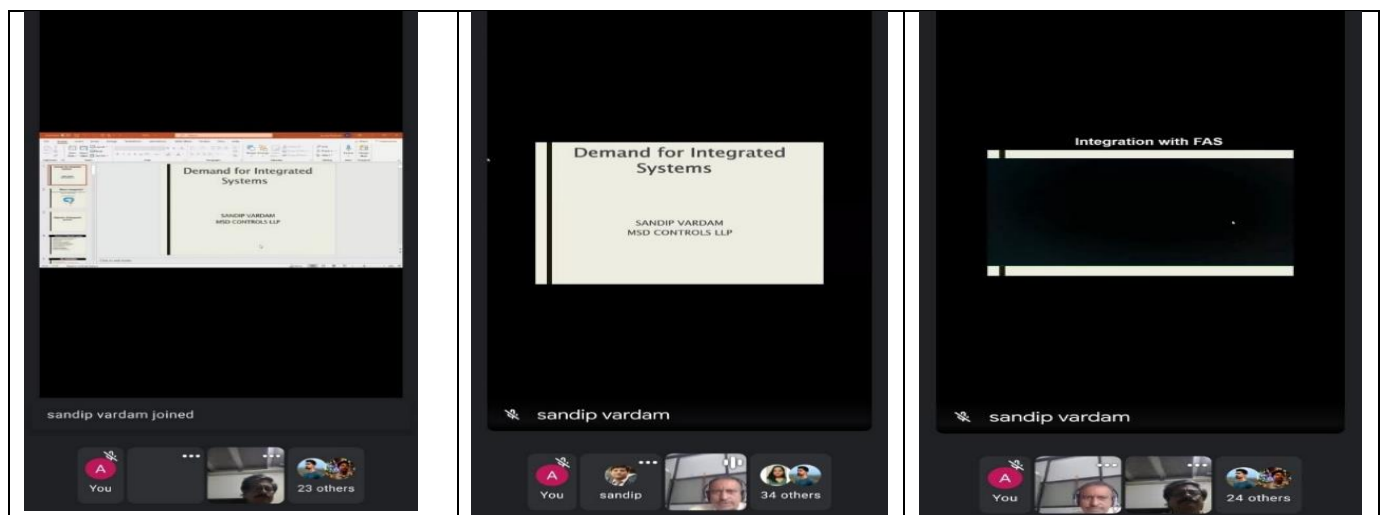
Demand for Integrated Systems

SANDIP VARDAM
MSD CONTROLS LLP

sandip vardam joined

A
You

23 others

Demand for Integrated Systems

SANDIP VARDAM
MSD CONTROLS LLP

sandip vardam

A
You

sandip

34 others

Integration with FAS

sandip vardam

A
You

24 others